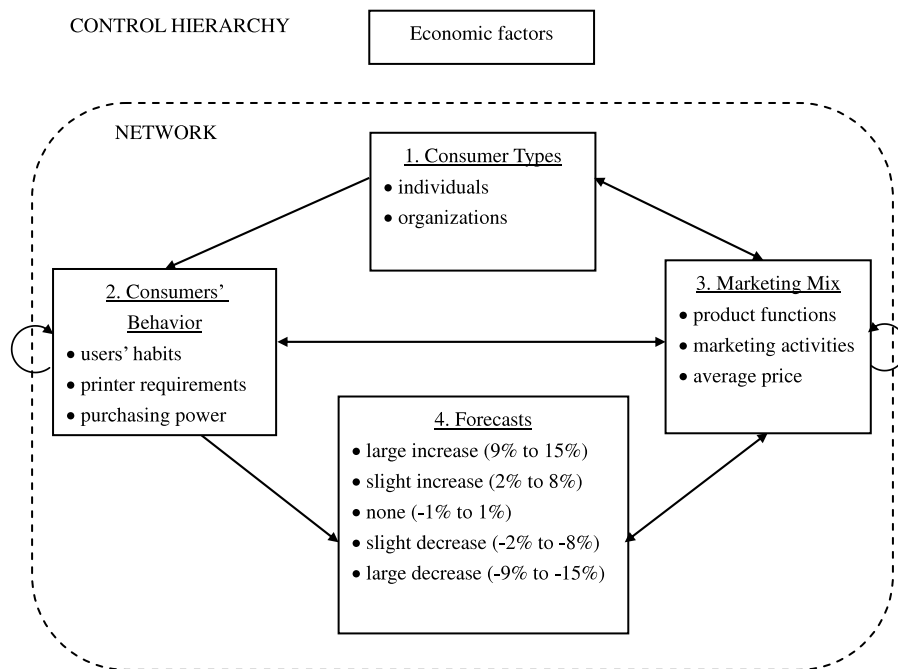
CONTROL HIERARCHY

Economic factors

NETWORK

1. Consumer Types
• individuals
• organizations

2. Consumers' Behavior
• users' habits
• printer requirements
• purchasing power

3. Marketing Mix
• product functions
• marketing activities
• average price

4. Forecasts
• large increase (9% to 15%)
• slight increase (2% to 8%)
• none (-1% to 1%)
• slight decrease (-2% to -8%)
• large decrease (-9% to -15%)